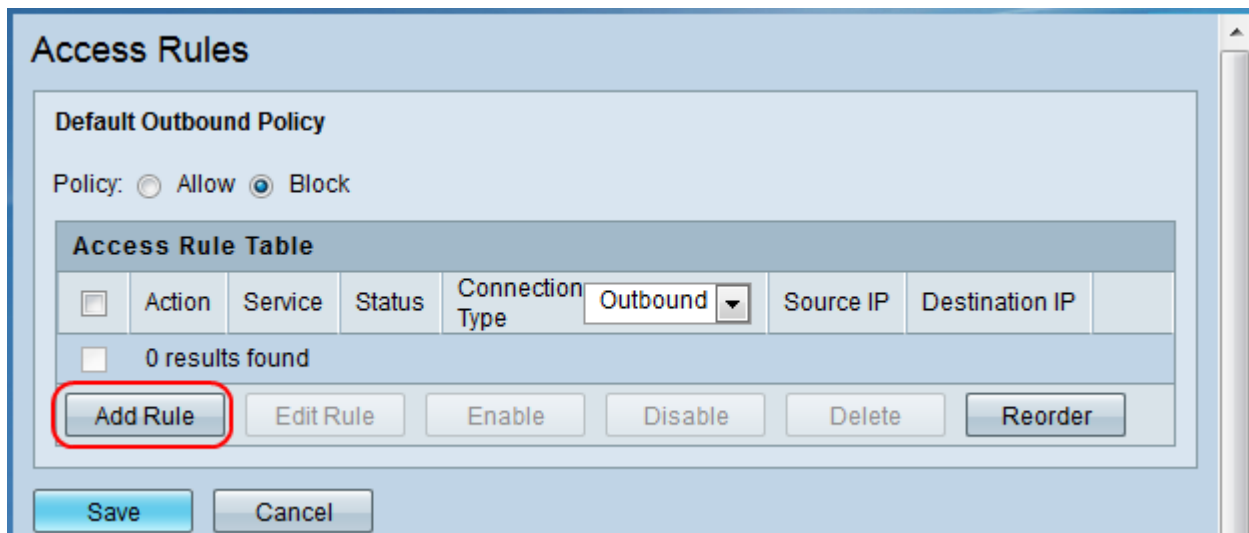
Access Rules

Default Outbound Policy

Policy: Allow Block

Access Rule Table

| | Action | Service | Status | Connection Type Outbound | Source IP | Destination IP |
|---|---|---|---|---|---|---|
| | 0 results found | | | | | |

Add Rule Edit Rule Enable Disable Delete Reorder

Save Cancel